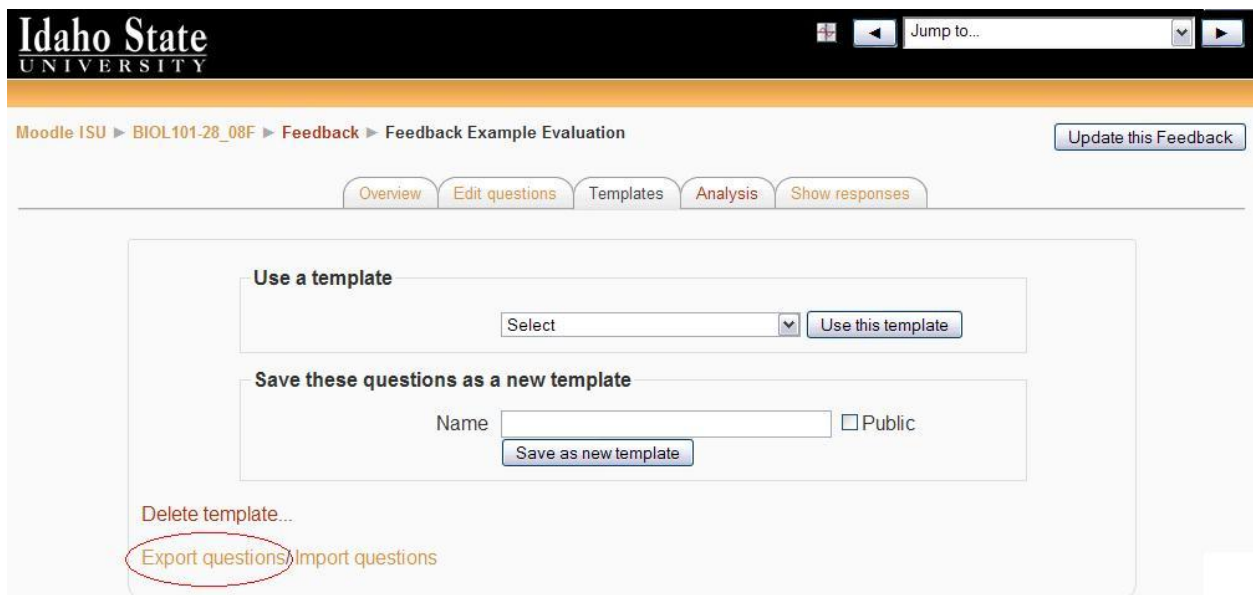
Idaho State
UNIVERSITY

Jump to...

Moodle ISU ► BIOL101-28_08F ► Feedback ► Feedback Example Evaluation

Update this Feedback

Overview | Edit questions | Templates | Analysis | Show responses

Use a template

Select

Use this template

Save these questions as a new template

Name

Public

Save as new template

Delete template...

Export questions/Import questions